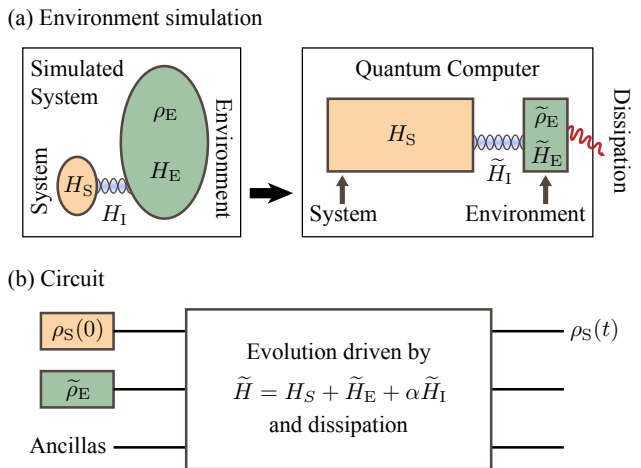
(a) Environment simulation

Simulated System

System

$H_{\mathrm{S}}$

$H_{\mathrm{I}}$

$\rho_{\mathrm{E}}$

$H_{\mathrm{E}}$

Environment

Quantum Computer

$H_{\mathrm{S}}$

$\widetilde{H}_{\mathrm{I}}$

$\widetilde{\rho}_{\mathrm{E}}$

$\widetilde{H}_{\mathrm{E}}$

Dissipation

System

Environment

(b) Circuit

$\rho_{\mathrm{S}}(0)$

$\widetilde{\rho}_{\mathrm{E}}$

Ancillas

Evolution driven by $\widetilde{H} = H_S + \widetilde{H}_{\mathrm{E}} + \alpha \widetilde{H}_{\mathrm{I}}$ and dissipation

$\rho_{\mathrm{S}}(t)$